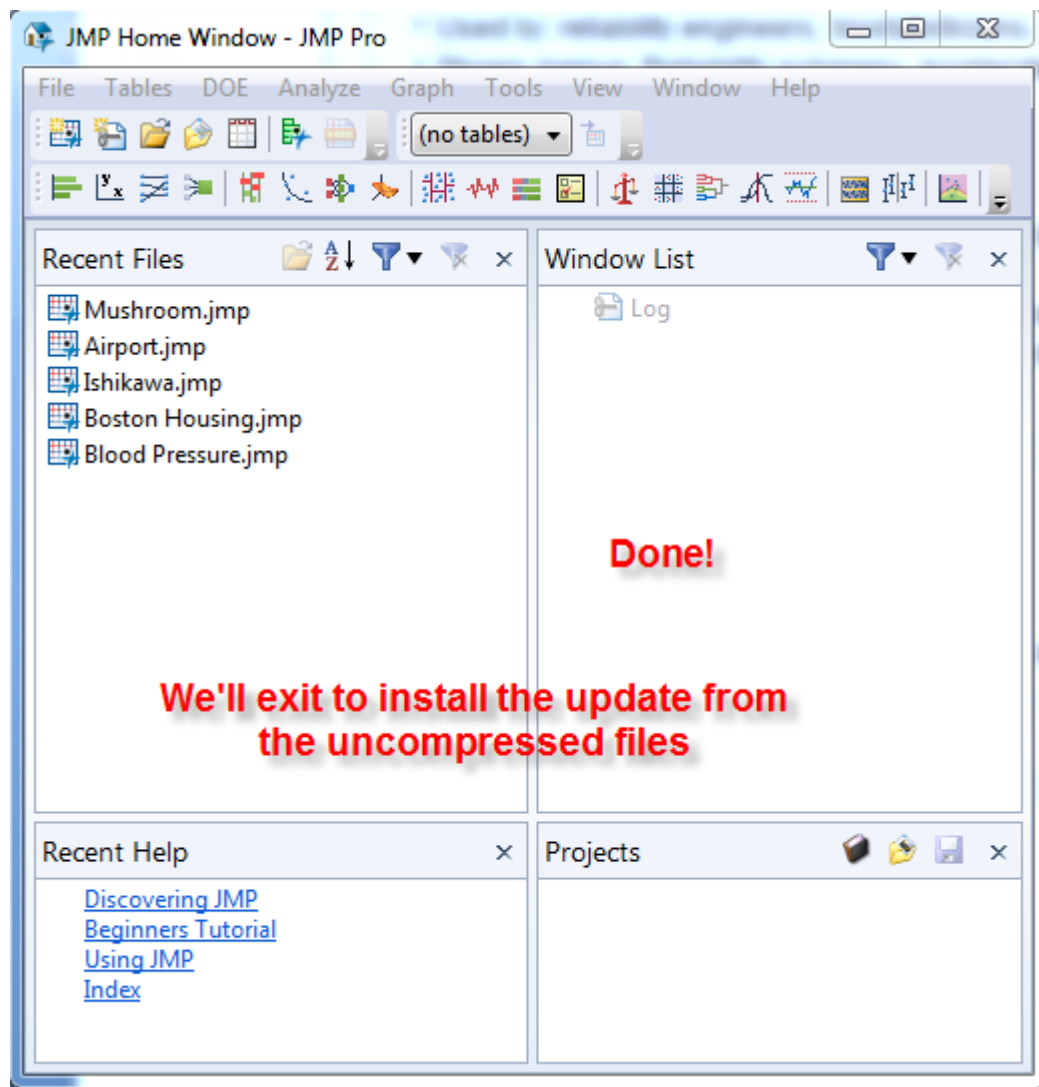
JMP Home Window - JMP Pro

File Tables DOE Analyze Graph Tools View Window Help

(no tables)

Recent Files

Mushroom.jmp
Airport.jmp
Ishikawa.jmp
Boston Housing.jmp
Blood Pressure.jmp

Window List

Log

Done!

We'll exit to install the update from the uncompressed files

Recent Help

Discovering JMP
Beginners Tutorial
Using JMP
Index

Projects